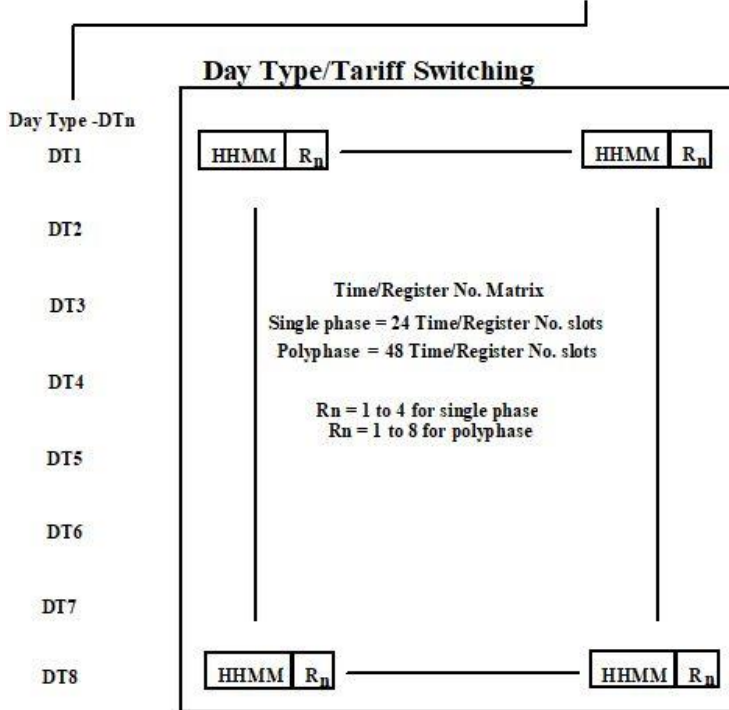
Day Type/Tariff Switching

Day Type -DTn

DT1

HHMM $R_n$

HHMM $R_n$

DT2

DT3

Time/Register No. Matrix

Single phase = 24 Time/Register No. slots

Polyphase = 48 Time/Register No. slots

DT4

Rn = 1 to 4 for single phase

Rn = 1 to 8 for polyphase

DT5

DT6

DT7

DT8

HHMM $R_n$

HHMM $R_n$